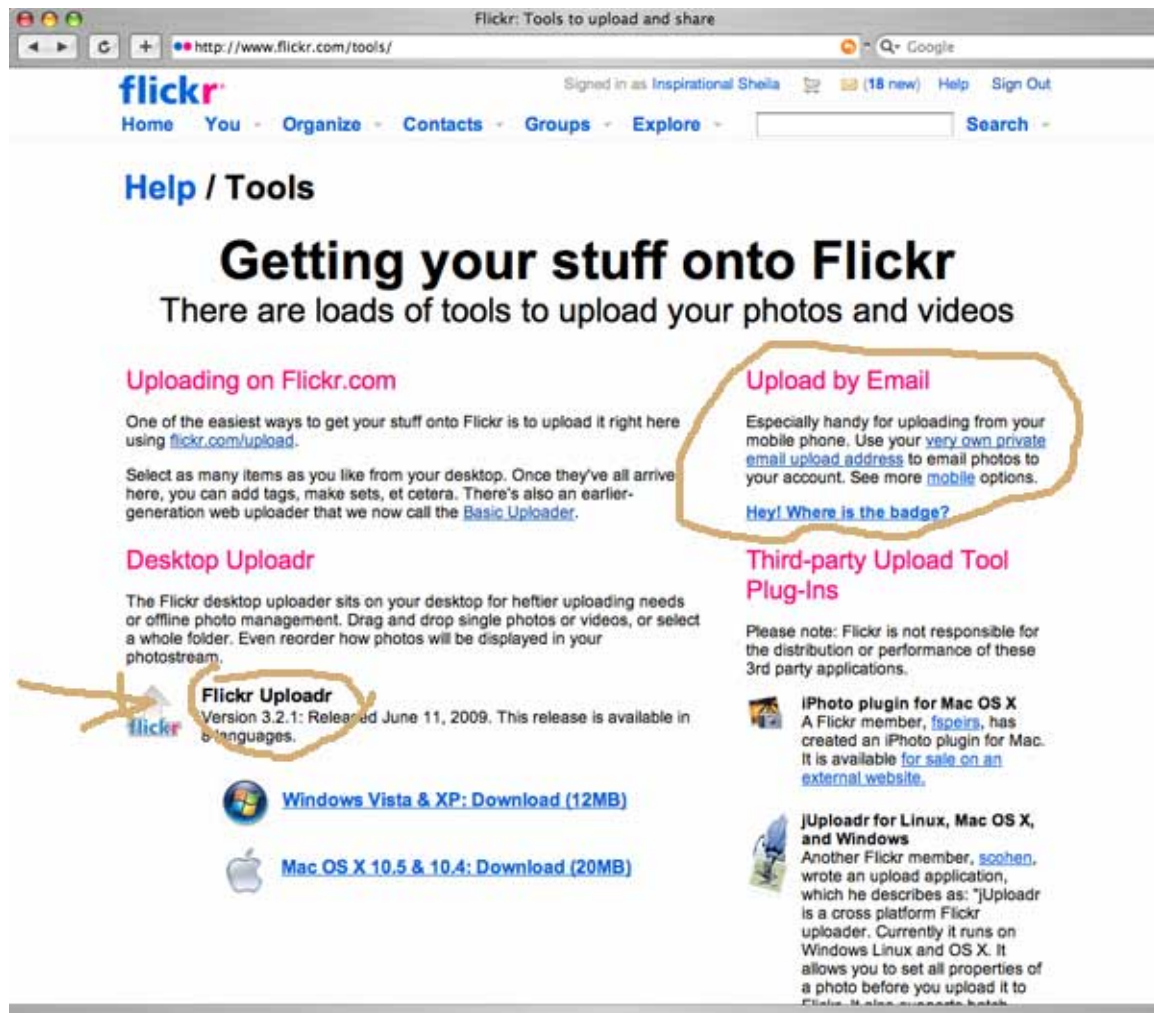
Flickr: Tools to upload and share

http://www.flickr.com/tools/

Q- Google

flickr

Signed in as Inspirational Sheila (18 new) Help Sign Out

Home You Organize Contacts Groups Explore Search

Help / Tools

Getting your stuff onto Flickr

There are loads of tools to upload your photos and videos

Uploading on Flickr.com

One of the easiest ways to get your stuff onto Flickr is to upload it right here using flickr.com/upload.

Select as many items as you like from your desktop. Once they've all arrive here, you can add tags, make sets, et cetera. There's also an earlier-generation web uploader that we now call the Basic Uploader.

Desktop Uploadr

The Flickr desktop uploader sits on your desktop for heftier uploading needs or offline photo management. Drag and drop single photos or videos, or select a whole folder. Even reorder how photos will be displayed in your photostream.

flickr

Flickr Uploadr

Version 3.2.1: Released June 11, 2009. This release is available in 8 languages.

Windows Vista & XP: Download (12MB)

Mac OS X 10.5 & 10.4: Download (20MB)

Upload by Email

Especially handy for uploading from your mobile phone. Use your very own private email upload address to email photos to your account. See more mobile options.

Hey! Where is the badge?

Third-party Upload Tool Plug-Ins

Please note: Flickr is not responsible for the distribution or performance of these 3rd party applications.

iPhoto plugin for Mac OS X
A Flickr member, fspeirs, has created an iPhoto plugin for Mac. It is available for sale on an external website.

jUploadr for Linux, Mac OS X, and Windows
Another Flickr member, scohen, wrote an upload application, which he describes as: "jUploadr is a cross platform Flickr uploader. Currently it runs on Windows Linux and OS X. It allows you to set all properties of a photo before you upload it to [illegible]